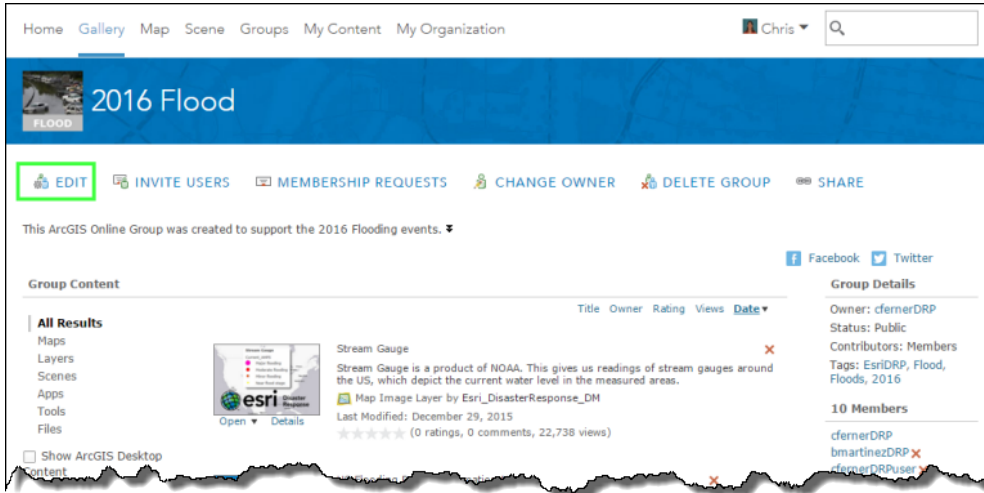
Home Gallery Map Scene Groups My Content My Organization

Chris

FLOOD

2016 Flood

EDIT INVITE USERS MEMBERSHIP REQUESTS CHANGE OWNER DELETE GROUP SHARE

This ArcGIS Online Group was created to support the 2016 Flooding events.

Facebook Twitter

Group Content

Title Owner Rating Views Date

All Results
Maps
Layers
Scenes
Apps
Tools
Files

Show ArcGIS Desktop Content

Stream Gauge
Stream Gauge is a product of NOAA. This gives us readings of stream gauges around the US, which depict the current water level in the measured areas.
Map Image Layer by Esri_DisasterResponse_DM
Last Modified: December 29, 2015
(0 ratings, 0 comments, 22,738 views)

esri Disaster Response

Open Details

Group Details

Owner: cfernerDRP
Status: Public
Contributors: Members
Tags: EsriDRP, Flood, Floods, 2016

10 Members

cfernerDRP
bmartinezDRP
cfernerDRPuser